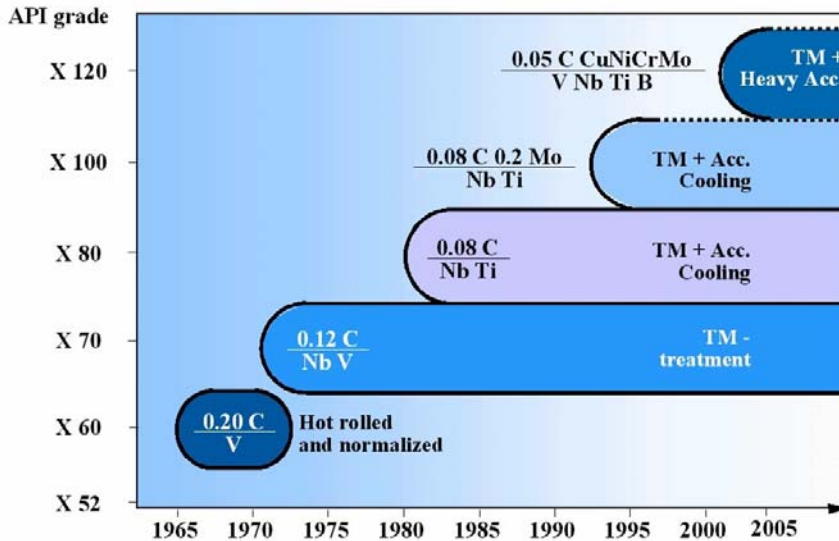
API grade

X 120

X 100

X 80

X 70

X 60

X 52

0.05 C CuNiCrMo
V Nb Ti B

TM +
Heavy Acc

0.08 C 0.2 Mo
Nb Ti

TM + Acc.
Cooling

0.08 C
Nb Ti

TM + Acc.
Cooling

0.12 C
Nb V

TM -
treatment

0.20 C
V

Hot rolled
and normalized

1965 1970 1975 1980 1985 1990 1995 2000 2005